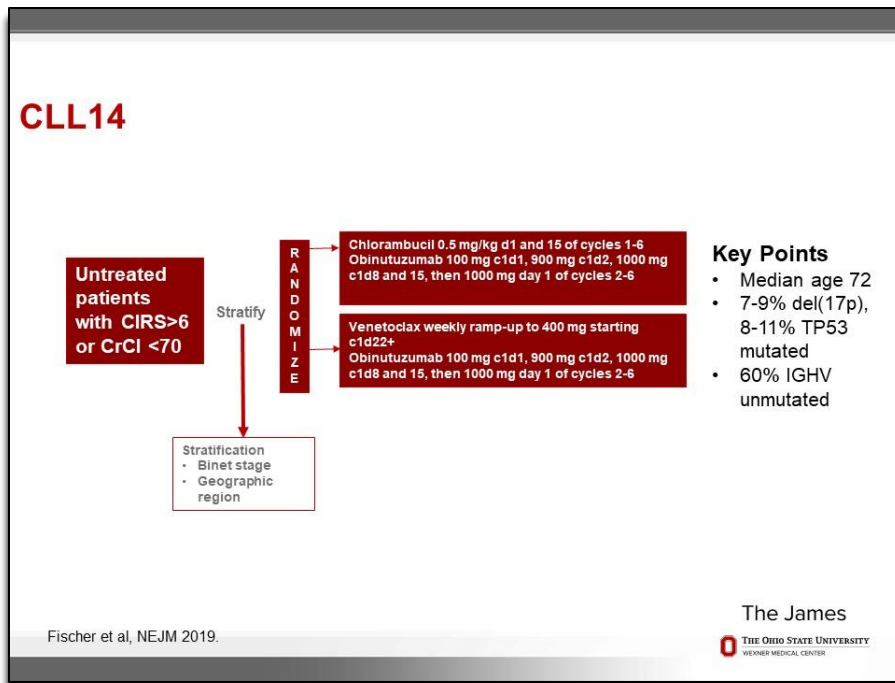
CLL14

Untreated patients with CIRS>6 or CrCl <70

Stratify

R A N D O M I Z E

Chlorambucil 0.5 mg/kg d1 and 15 of cycles 1-6
Obinutuzumab 100 mg c1d1, 900 mg c1d2, 1000 mg c1d8 and 15, then 1000 mg day 1 of cycles 2-6

Venetoclax weekly ramp-up to 400 mg starting c1d22+
Obinutuzumab 100 mg c1d1, 900 mg c1d2, 1000 mg c1d8 and 15, then 1000 mg day 1 of cycles 2-6

Stratification
- Binet stage
- Geographic region

Key Points
- Median age 72
- 7-9% del(17p), 8-11% TP53 mutated
- 60% IGHV unmutated

Fischer et al, NEJM 2019.

The James
The Ohio State University
Wexner Medical Center